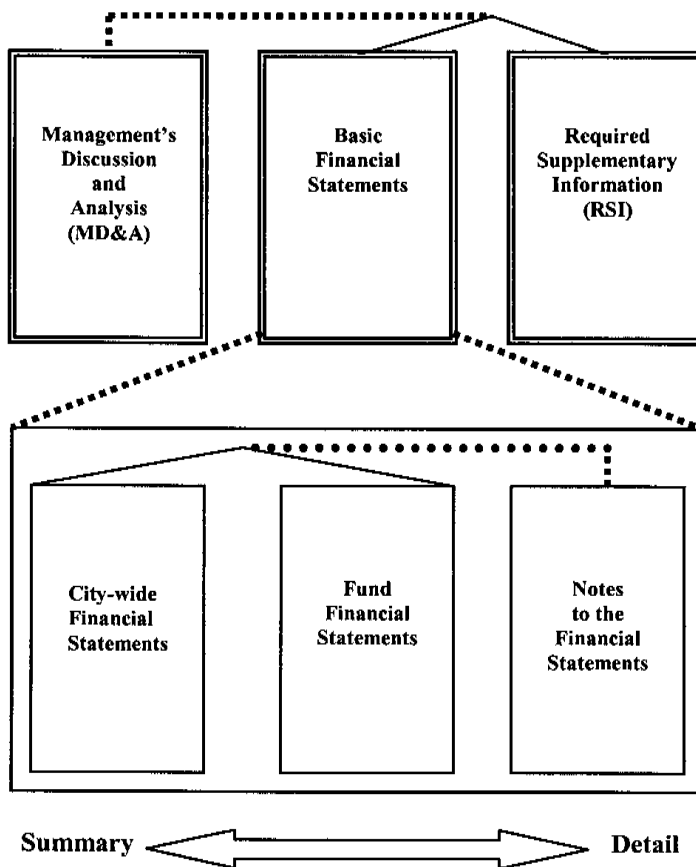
Management's Discussion and Analysis (MD&A)

Basic Financial Statements

Required Supplementary Information (RSI)

City-wide Financial Statements

Fund Financial Statements

Notes to the Financial Statements

Summary

Detail